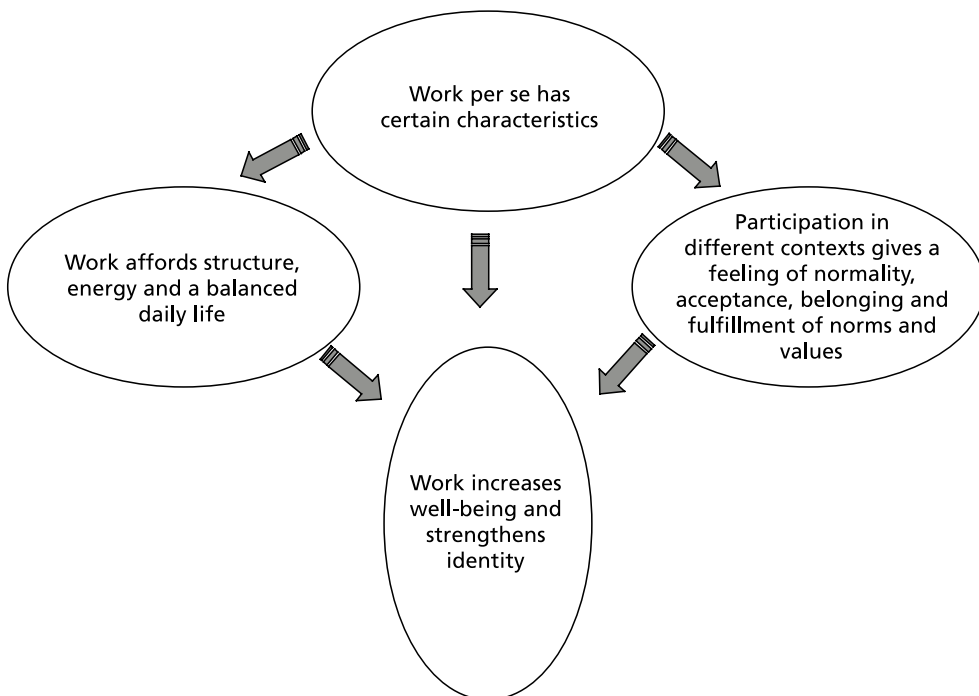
Work per se has certain characteristics

Work affords structure, energy and a balanced daily life

Participation in different contexts gives a feeling of normality, acceptance, belonging and fulfillment of norms and values

Work increases well-being and strengthens identity